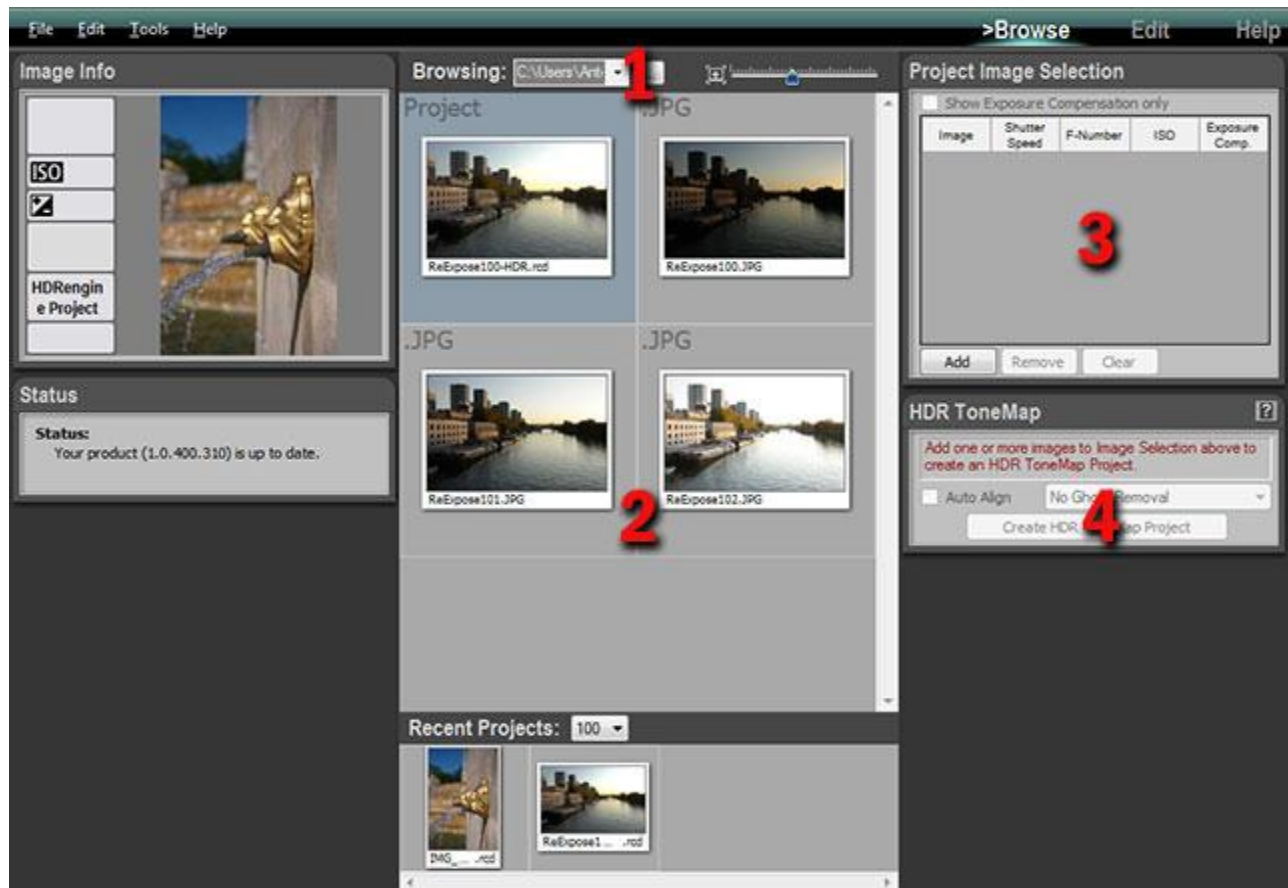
File Edit Tools Help

>Browse Edit Help

Image Info

ISO

HDRengine Project

Status

Status:
Your product (1.0.400.310) is up to date.

Browsing: C:\Users\Ant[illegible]

1

Project

.JPG

ReExpose100-HDR.rcd

ReExpose100.JPG

.JPG

.JPG

ReExpose101.JPG

ReExpose102.JPG

2

Recent Projects: 100

IMG_... .rcd

ReExpose1... .rcd

Project Image Selection

Show Exposure Compensation only

| Image | Shutter Speed | F-Number | ISO | Exposure Comp. |
|---|---|---|---|---|

3

Add Remove Clear

HDR ToneMap

?

Add one or more images to Image Selection above to create an HDR ToneMap Project.

Auto Align

No Gho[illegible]Removal

Create HDR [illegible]ap Project

4